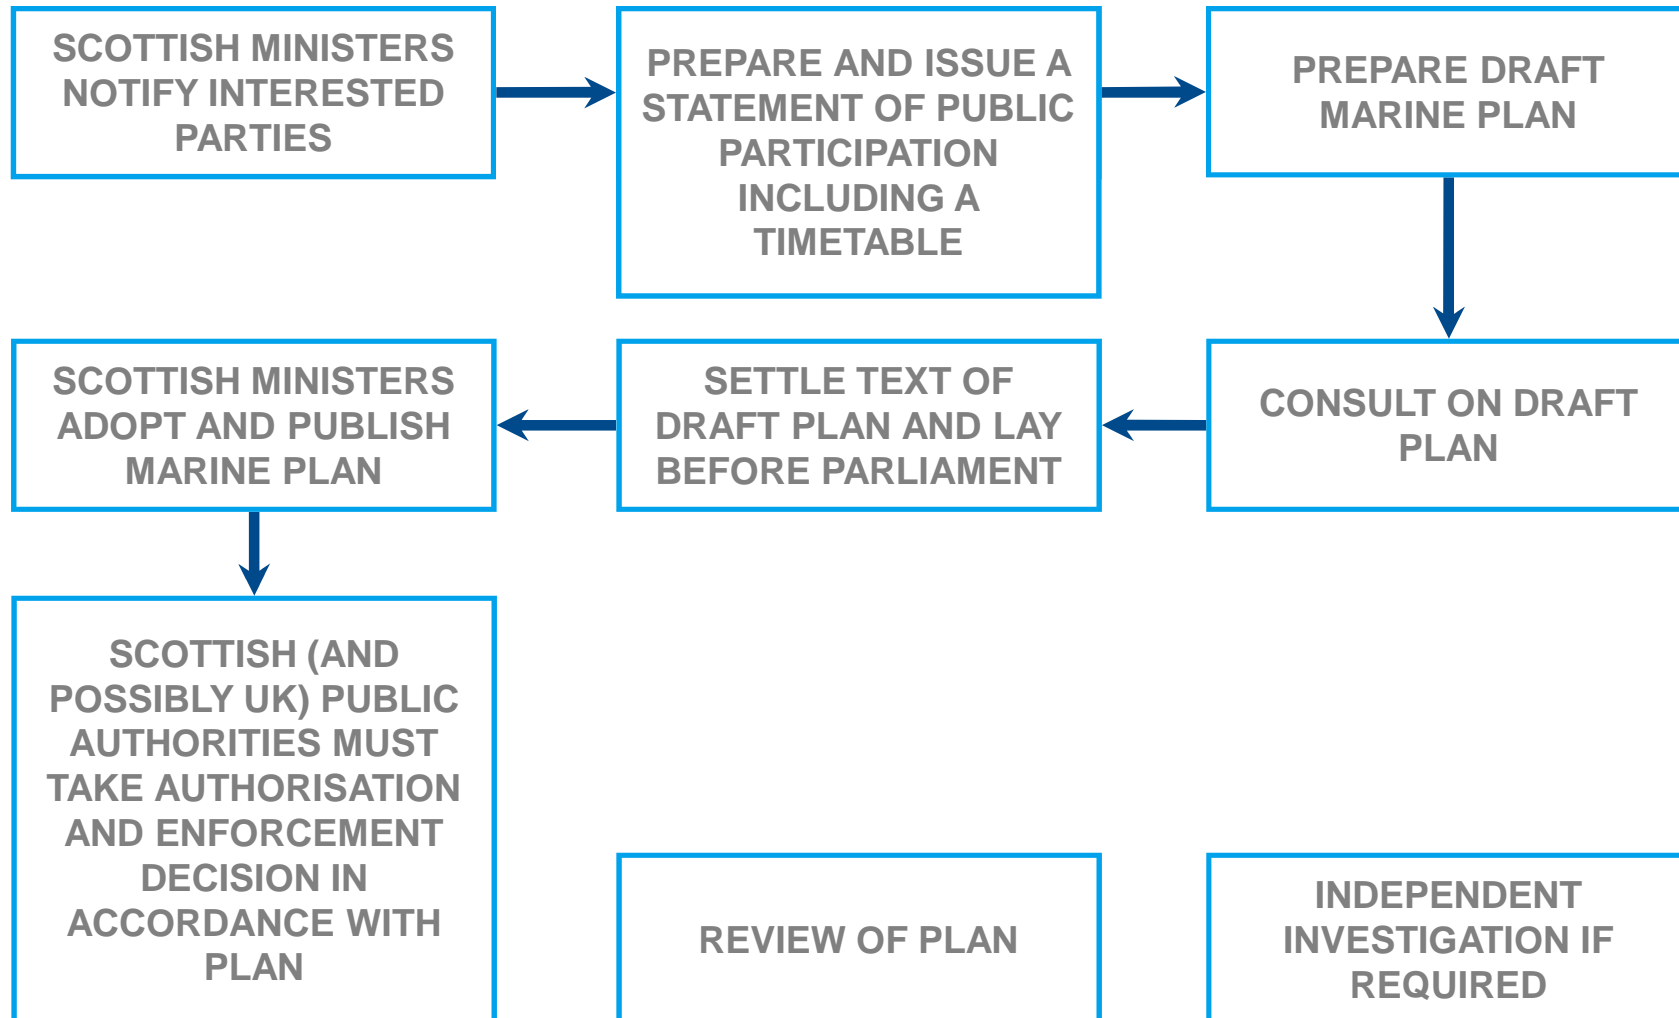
SCOTTISH MINISTERS NOTIFY INTERESTED PARTIES

PREPARE AND ISSUE A STATEMENT OF PUBLIC PARTICIPATION INCLUDING A TIMETABLE

PREPARE DRAFT MARINE PLAN

CONSULT ON DRAFT PLAN

SETTLE TEXT OF DRAFT PLAN AND LAY BEFORE PARLIAMENT

SCOTTISH MINISTERS ADOPT AND PUBLISH MARINE PLAN

SCOTTISH (AND POSSIBLY UK) PUBLIC AUTHORITIES MUST TAKE AUTHORISATION AND ENFORCEMENT DECISION IN ACCORDANCE WITH PLAN

REVIEW OF PLAN

INDEPENDENT INVESTIGATION IF REQUIRED